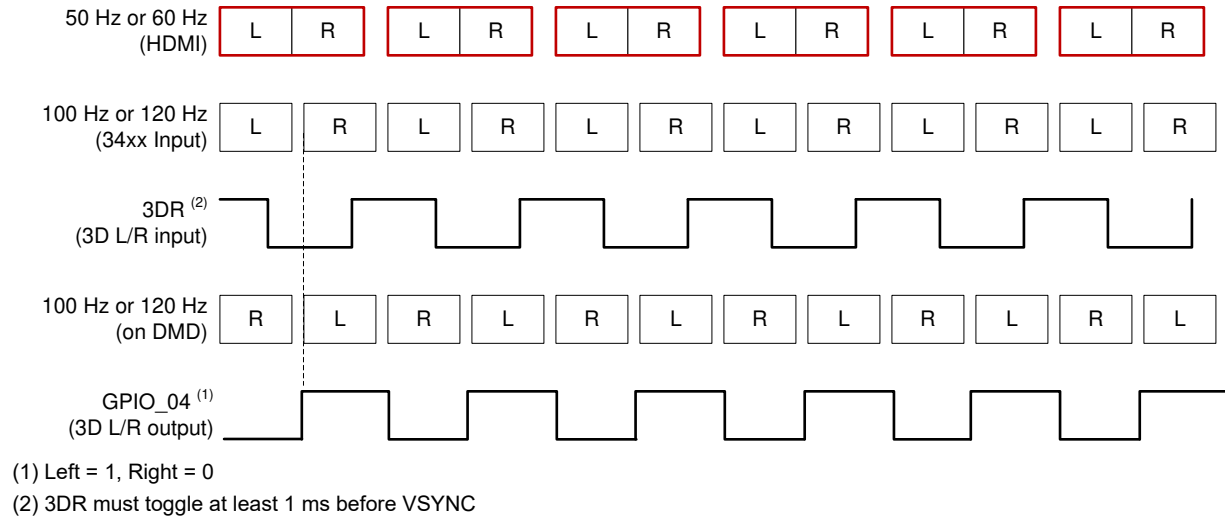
50 Hz or 60 Hz (HDMI)

L R L R L R L R L R L R

100 Hz or 120 Hz (34xx Input)

L R L R L R L R L R L R

3DR $^{(2)}$ (3D L/R input)

100 Hz or 120 Hz (on DMD)

R L R L R L R L R L R L

GPIO_04 $^{(1)}$ (3D L/R output)

(1) Left = 1, Right = 0

(2) 3DR must toggle at least 1 ms before VSYNC